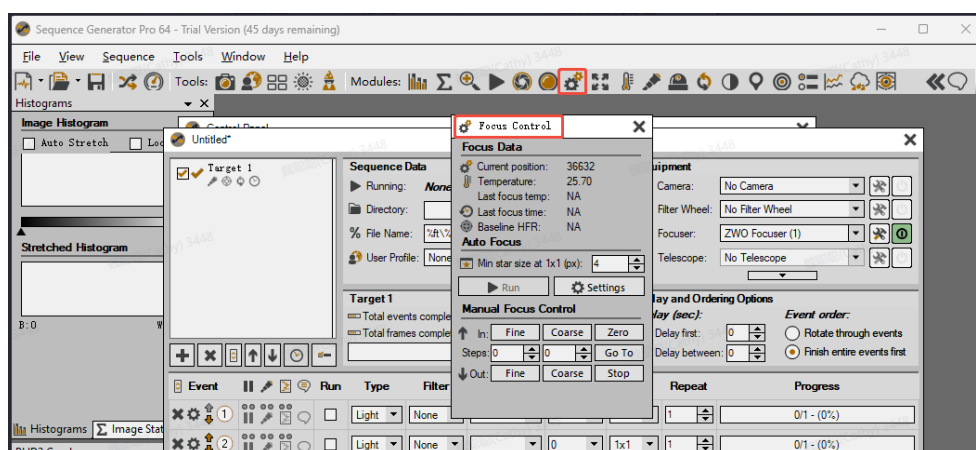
Sequence Generator Pro 64 - Trial Version (45 days remaining)

File View Sequence Tools Window Help

Tools: Modules:

Histograms

Image Histogram

Auto Stretch Loc

Stretched Histogram

B:0 W

Histograms Image Stat

Control Panel

Untitled*

Target 1

Sequence Data

Running: None

Directory:

File Name: %ft\%

User Profile: None

Target 1

Total events comple

Total frames comple

Event Run Type Filter

Light None

Light None 1x1 1

Focus Control

Focus Data

Current position: 36632

Temperature: 25.70

Last focus temp: NA

Last focus time: NA

Baseline HFR: NA

Auto Focus

Min star size at 1x1 (px): 4

Run Settings

Manual Focus Control

In: Fine Coarse Zero

Steps: 0 0 Go To

Out: Fine Coarse Stop

Equipment

Camera: No Camera

Filter Wheel: No Filter Wheel

Focuser: ZWO Focuser (1)

Telescope: No Telescope

Delay and Ordering Options

Delay (sec):

Delay first: 0

Delay between: 0

Event order:

Rotate through events

Finish entire events first

Repeat Progress

1 0/1 - (0%)

1 0/1 - (0%)